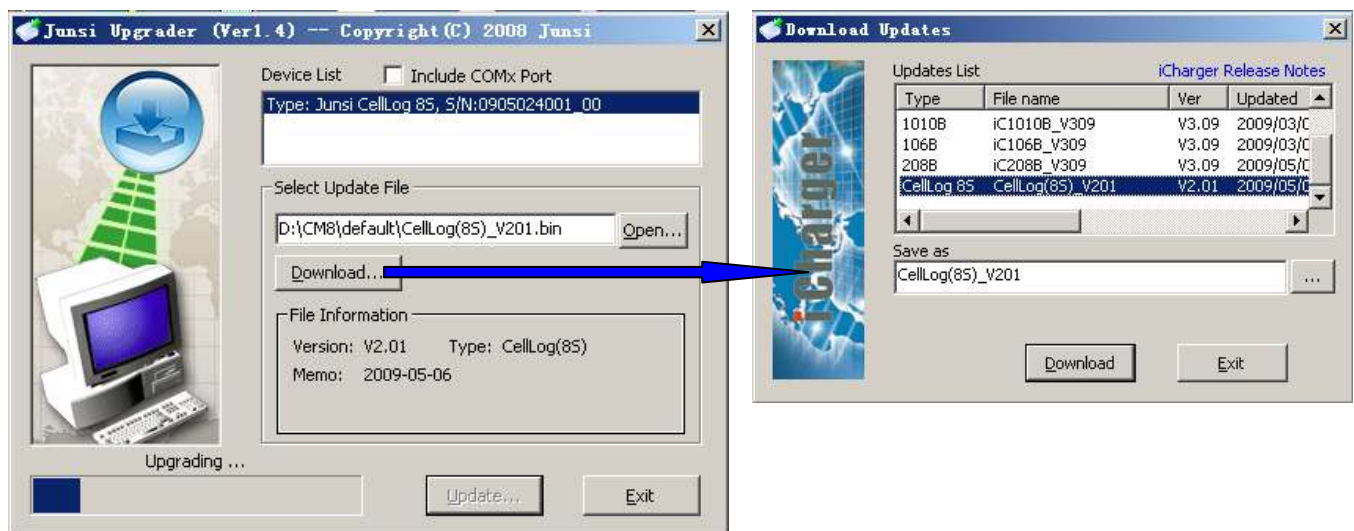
Junsi Upgrader (Ver1.4) -- Copyright(C) 2008 Junsi

Device List
Include COMx Port
Type: Junsi CellLog 8S, S/N:0905024001_00

Select Update File
D:\CM8\default\CellLog(8S)_V201.bin
Open...
Download...

File Information
Version: V2.01 Type: CellLog(8S)
Memo: 2009-05-06

Upgrading ...
Update...
Exit

Download Updates

iCharger

Updates List
iCharger Release Notes

| Type | File name | Ver | Updated |
|---|---|---|---|
| 1010B | iC1010B_V309 | V3.09 | 2009/03/0 |
| 106B | iC106B_V309 | V3.09 | 2009/03/0 |
| 208B | iC208B_V309 | V3.09 | 2009/05/0 |
| CellLog 8S | CellLog(8S)_V201 | V2.01 | 2009/05/0 |

Save as
CellLog(8S)_V201
...

Download
Exit